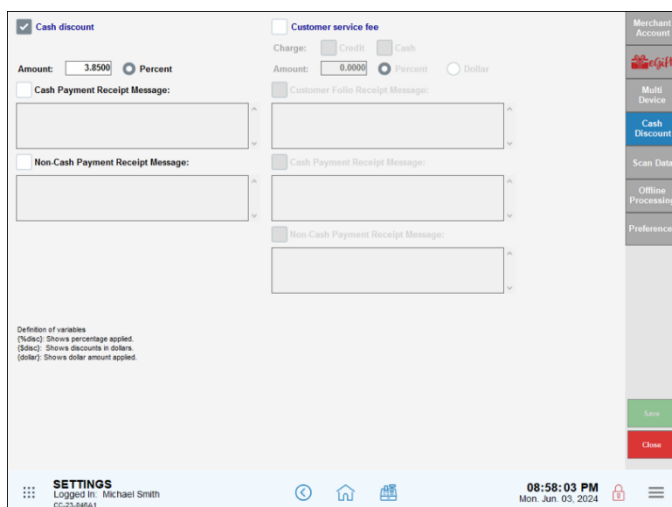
Cash discount

Amount: 3.8500 Percent

Cash Payment Receipt Message:

Non-Cash Payment Receipt Message:

Customer service fee

Charge: Credit Cash

Amount: 0.0000 Percent Dollar

Customer Folio Receipt Message:

Cash Payment Receipt Message:

Non-Cash Payment Receipt Message:

Definition of variables
{%disc}: Shows percentage applied.
{$disc}: Shows discounts in dollars.
{dollar}: Shows dollar amount applied.

Merchant Account

eGift

Multi Device

Cash Discount

Scan Data

Offline Processing

Preference

Save

Close

SETTINGS
Logged In: Michael Smith
CC-22-946A1

08:58:03 PM
Mon. Jun. 03, 2024